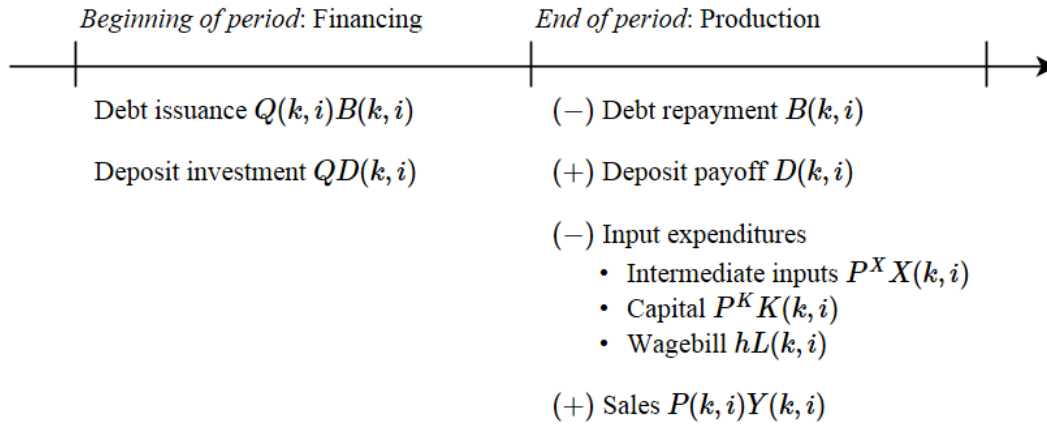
Beginning of period: Financing

Debt issuance $Q(k,i)B(k,i)$

Deposit investment $QD(k,i)$

End of period: Production

$(-)$ Debt repayment $B(k,i)$

$(+)$ Deposit payoff $D(k,i)$

$(-)$ Input expenditures

- Intermediate inputs $P^X X(k,i)$
- Capital $P^K K(k,i)$
- Wagebill $hL(k,i)$

$(+)$ Sales $P(k,i)Y(k,i)$